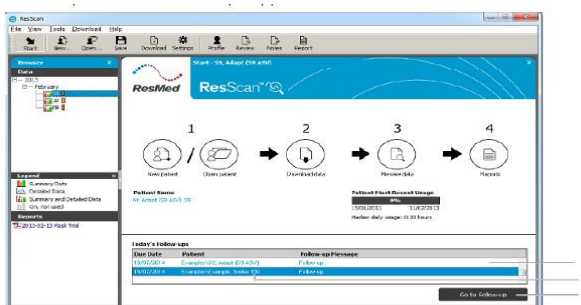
ResScan

File View Tools Download Help

Start New Open Save Download Settings Profile Review Notes Report

Browser

Data

2013

February

Legend

Summary Data

Detailed Data

Summary and Detailed Data

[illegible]

Reports

2013-02-13 Mask Trial

Start - S9, Adapt (S9 ASV)

ResMed

ResScan

1

New patient

Open patient

2

Download data

3

Review data

4

Reports

Patient Name

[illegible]

Patient Most Recent Usage

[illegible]

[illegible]

Median daily usage: 0:33 hours

Today's Follow-ups

| Due Date | Patient | Follow-up Message |
|---|---|---|
| 19/07/2014 | Example, S9, Adapt (S9 ASV) | Follow-up |
| 19/07/2014 | Example, Example, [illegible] | Follow-up |

Go to Follow-up